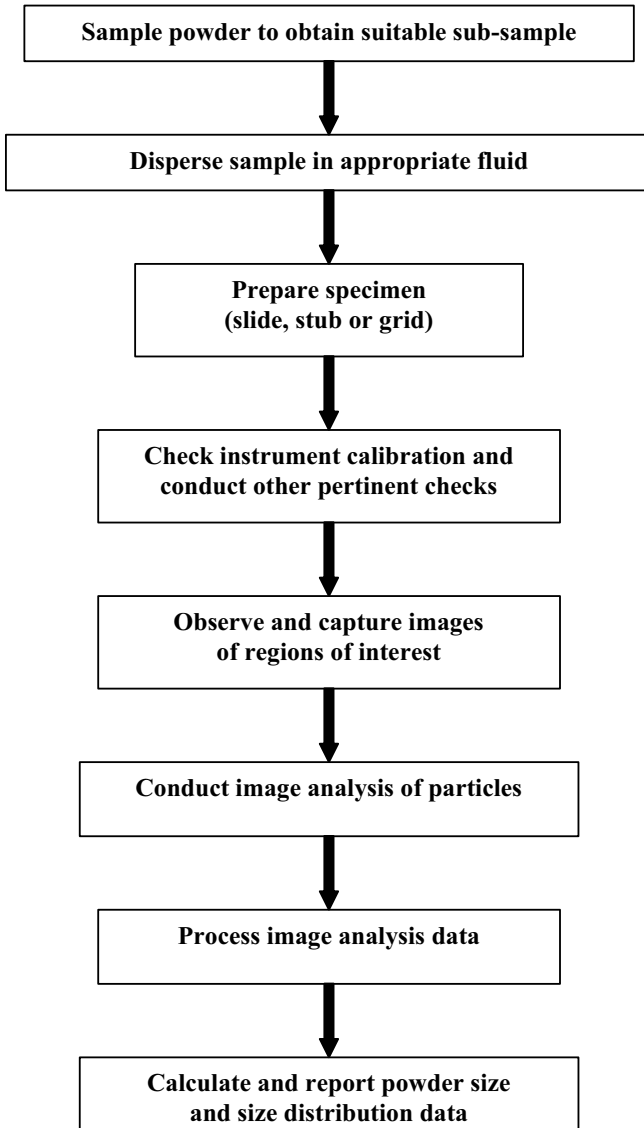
Sample powder to obtain suitable sub-sample

Disperse sample in appropriate fluid

Prepare specimen
(slide, stub or grid)

Check instrument calibration and conduct other pertinent checks

Observe and capture images of regions of interest

Conduct image analysis of particles

Process image analysis data

Calculate and report powder size and size distribution data